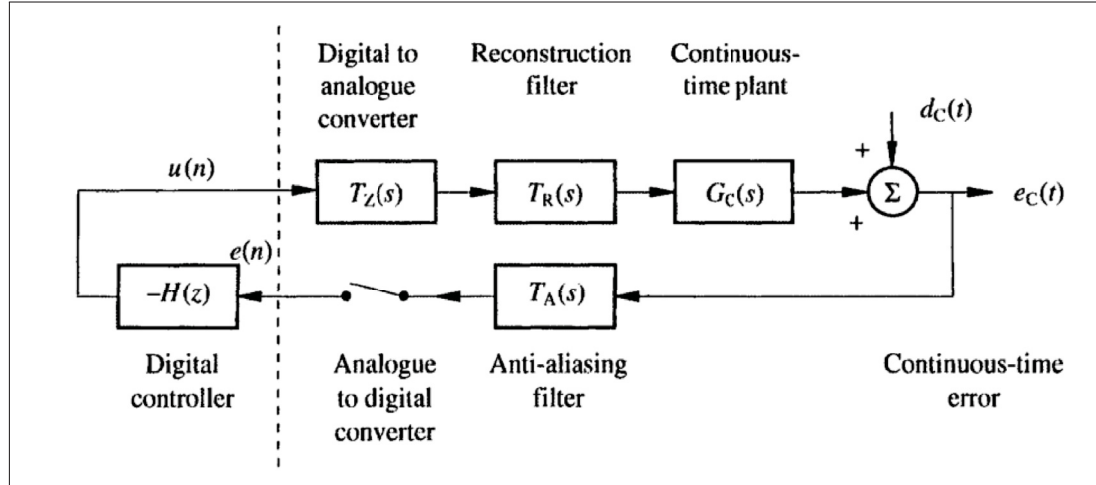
Digital to analogue converter

Reconstruction filter

Continuous-time plant

$d_C(t)$

$u(n)$

$T_Z(s)$

$T_R(s)$

$G_C(s)$

+

$\Sigma$

+

$e_C(t)$

$e(n)$

$-H(z)$

$T_A(s)$

Digital controller

Analogue to digital converter

Anti-aliasing filter

Continuous-time error